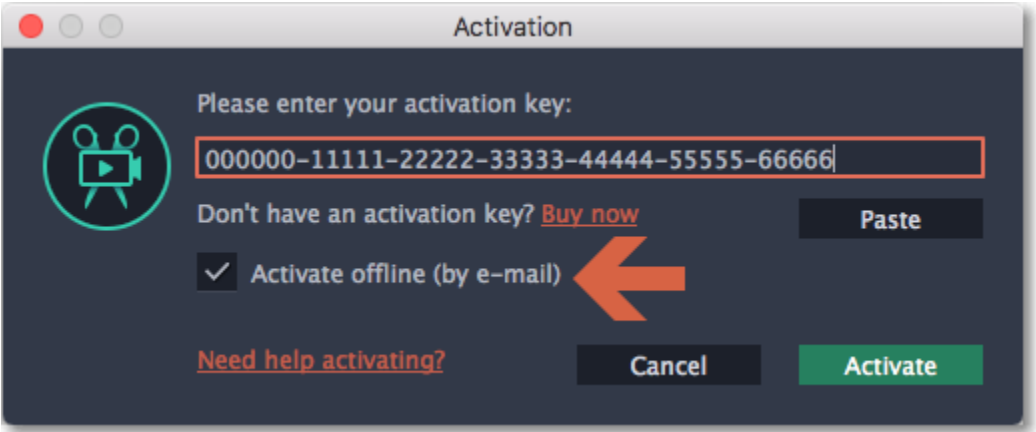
Activation

Please enter your activation key:

000000-11111-22222-33333-44444-55555-66666

Don't have an activation key? Buy now

Paste

Activate offline (by e-mail)

Need help activating?

Cancel

Activate